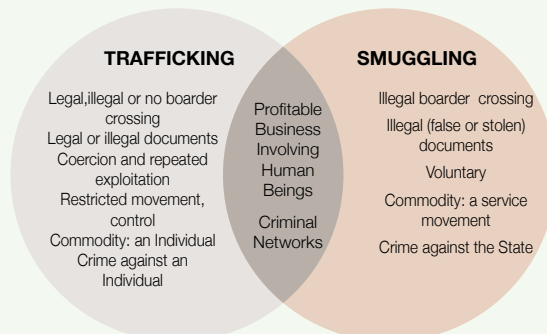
TRAFFICKING

Legal,illegal or no boarder crossing
Legal or illegal documents
Coercion and repeated exploitation
Restricted movement, control
Commodity: an Individual
Crime against an Individual

Profitable Business Involving Human Beings

Criminal Networks

SMUGGLING

Illegal boarder crossing
Illegal (false or stolen) documents
Voluntary
Commodity: a service movement
Crime against the State